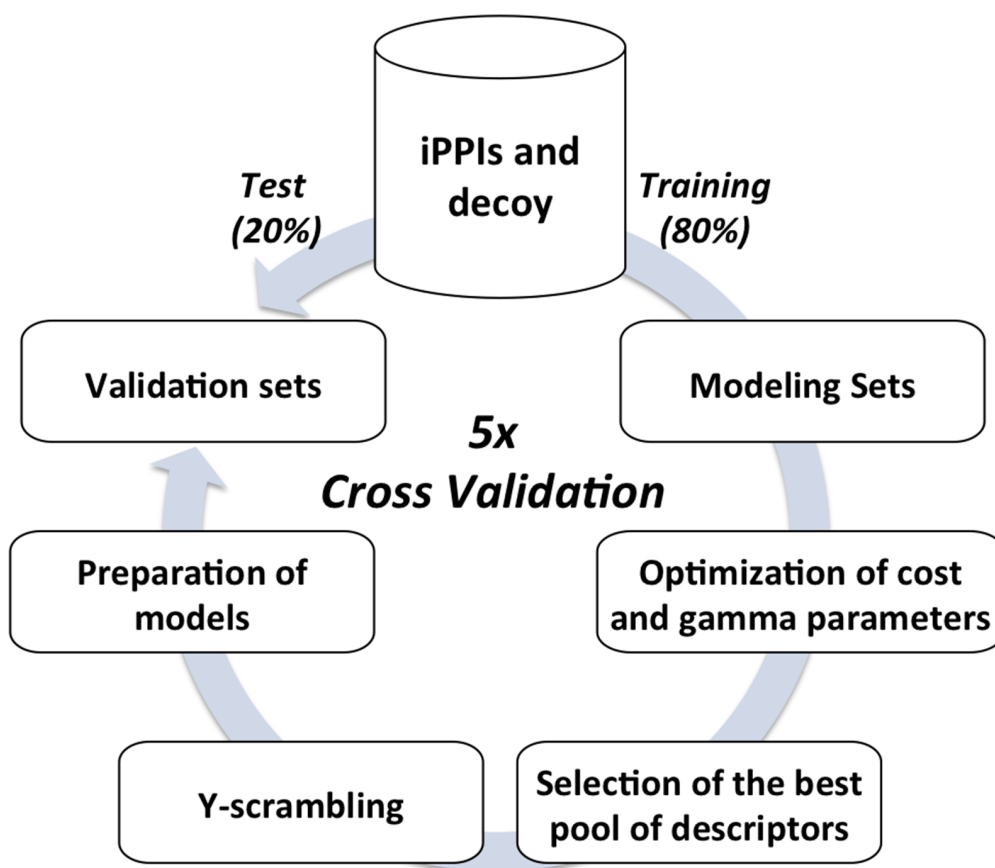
iPPIs and decoy

Test (20%)

Training (80%)

Validation sets

Modeling Sets

5x Cross Validation

Preparation of models

Optimization of cost and gamma parameters

Y-scrambling

Selection of the best pool of descriptors